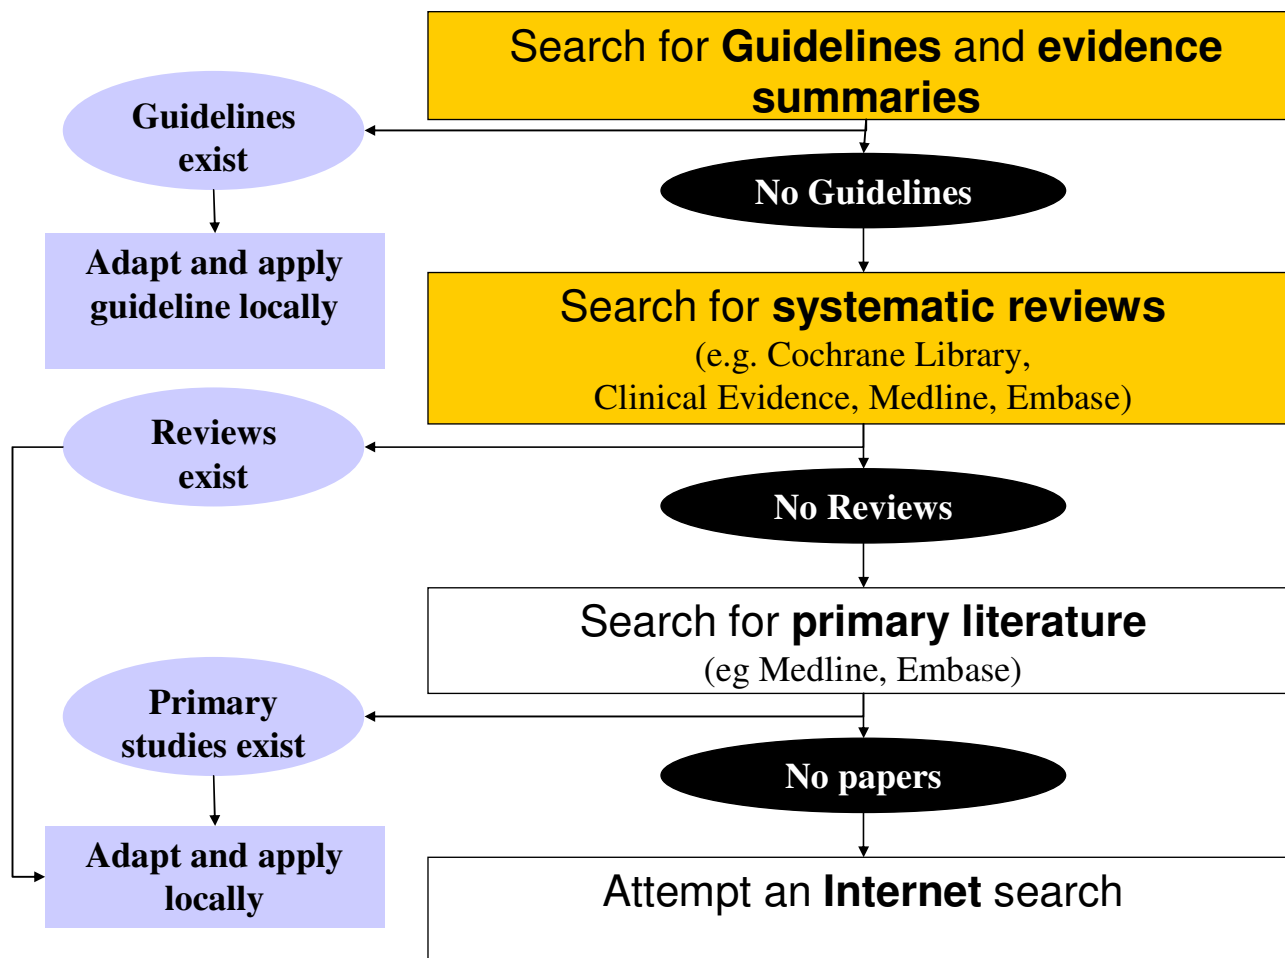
Search for Guidelines and evidence summaries

Guidelines exist

No Guidelines

Adapt and apply guideline locally

Search for systematic reviews
(e.g. Cochrane Library, Clinical Evidence, Medline, Embase)

Reviews exist

No Reviews

Search for primary literature
(eg Medline, Embase)

Primary studies exist

No papers

Adapt and apply locally

Attempt an Internet search